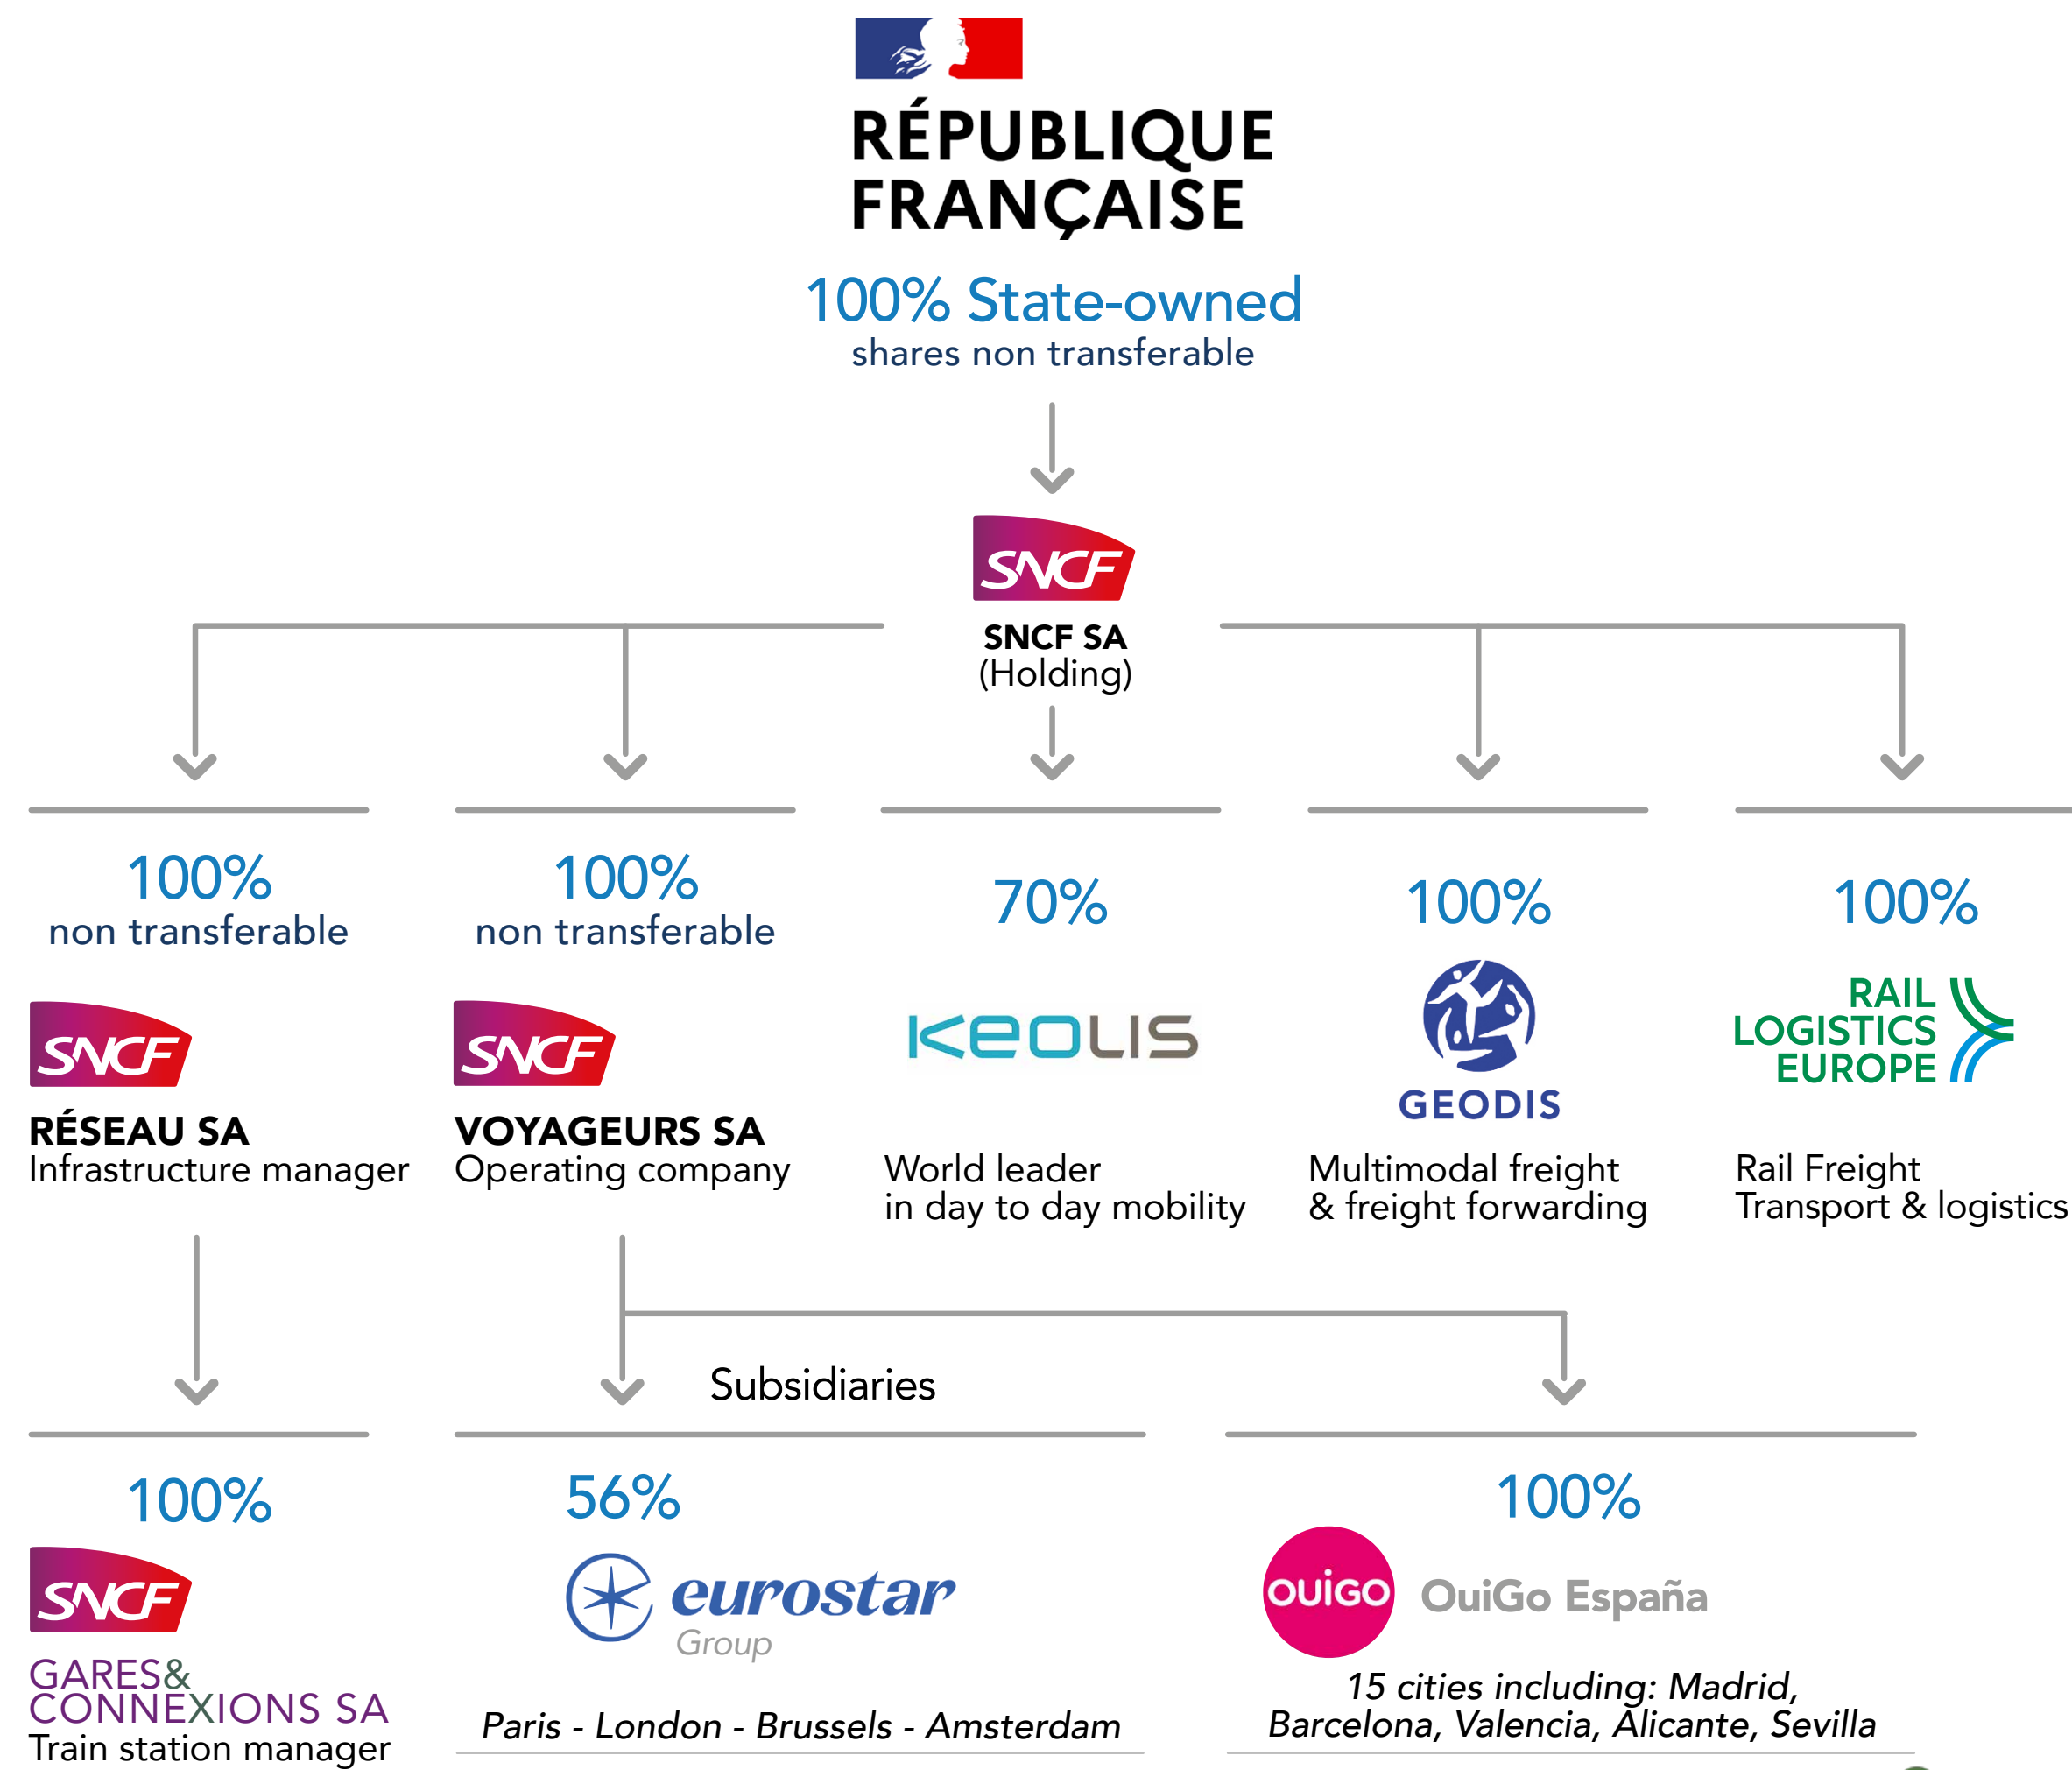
RÉPUBLIQUE FRANÇAISE

100% State-owned
shares non transferable

SNCF

SNCF SA
(Holding)

100%
non transferable

SNCF
RÉSEAU SA
Infrastructure manager

100%
non transferable

SNCF
VOYAGEURS SA
Operating company

70%

KEOLIS

World leader
in day to day mobility

100%

GEODIS

Multimodal freight
& freight forwarding

100%

RAIL LOGISTICS EUROPE

Rail Freight
Transport & logistics

Subsidiaries

100%

SNCF
GARES& CONNEXIONS SA
Train station manager

56%

eurostar
Group

Paris - London - Brussels - Amsterdam

100%

OUIGO
OuiGo España

15 cities including: Madrid, Barcelona, Valencia, Alicante, Sevilla